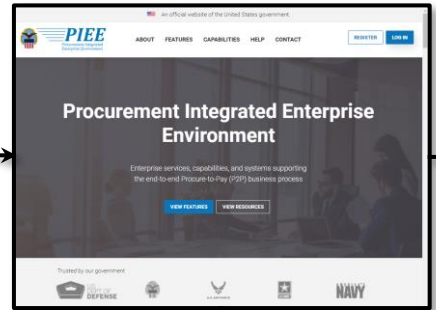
An official website of the United States government

PIEE
Procurement Integrated Enterprise Environment

ABOUT FEATURES CAPABILITIES HELP CONTACT

REGISTER LOG IN

Procurement Integrated Enterprise Environment

Enterprise services, capabilities, and systems supporting the end-to-end Procure-to-Pay (P2P) business process

VIEW FEATURES VIEW RESOURCES

Trusted by our government

DEPT OF DEFENSE

U.S. AIR FORCE

NAVY